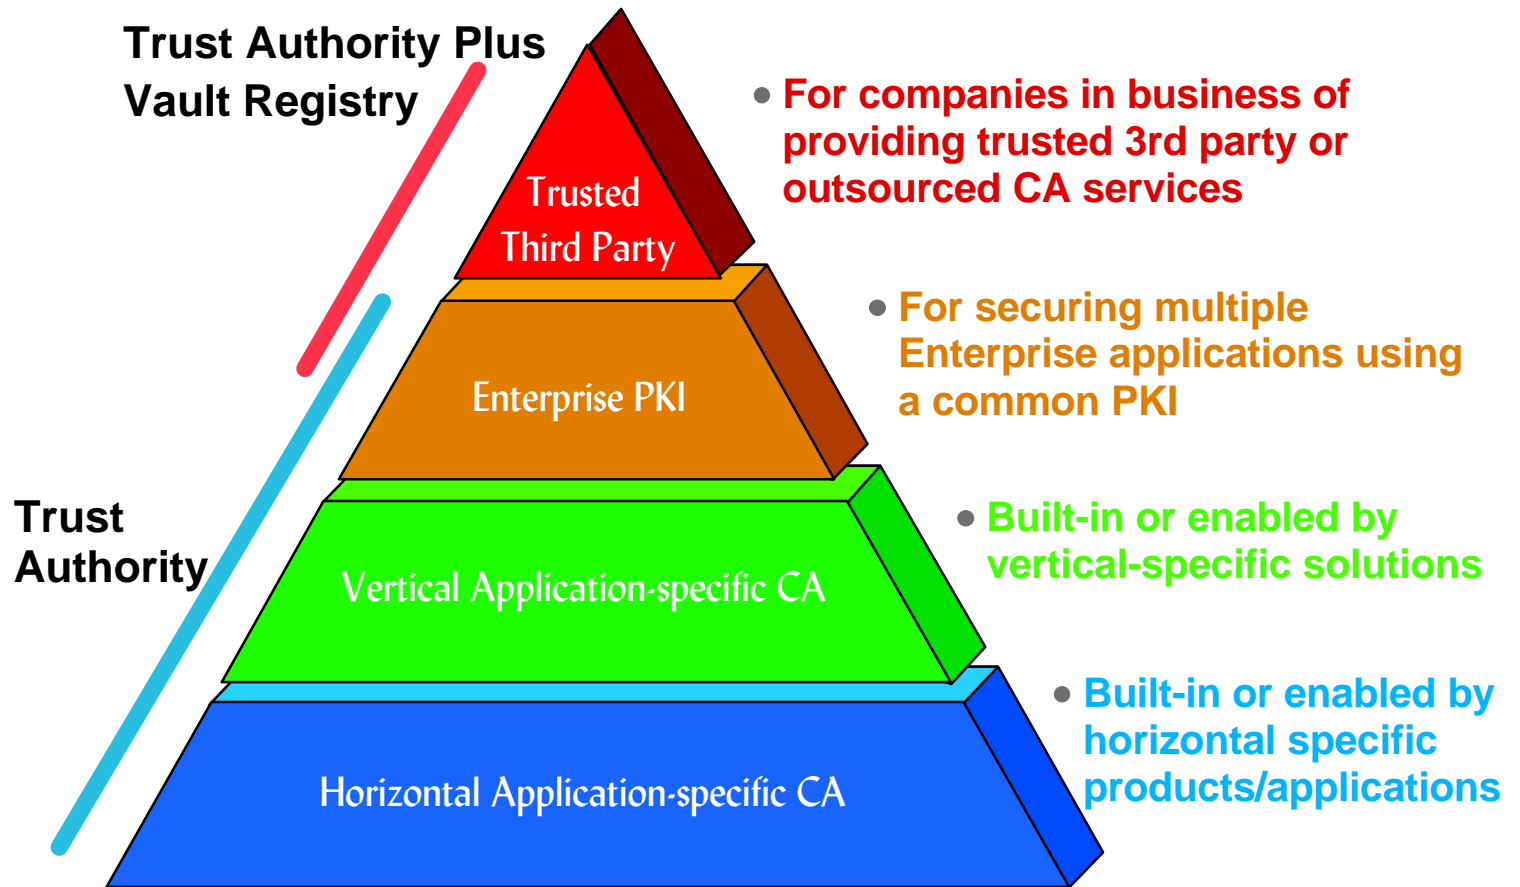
Trust Authority Plus Vault Registry

Trust Authority

Trusted Third Party

Enterprise PKI

Vertical Application-specific CA

Horizontal Application-specific CA

• For companies in business of providing trusted 3rd party or outsourced CA services

• For securing multiple Enterprise applications using a common PKI

• Built-in or enabled by vertical-specific solutions

• Built-in or enabled by horizontal specific products/applications